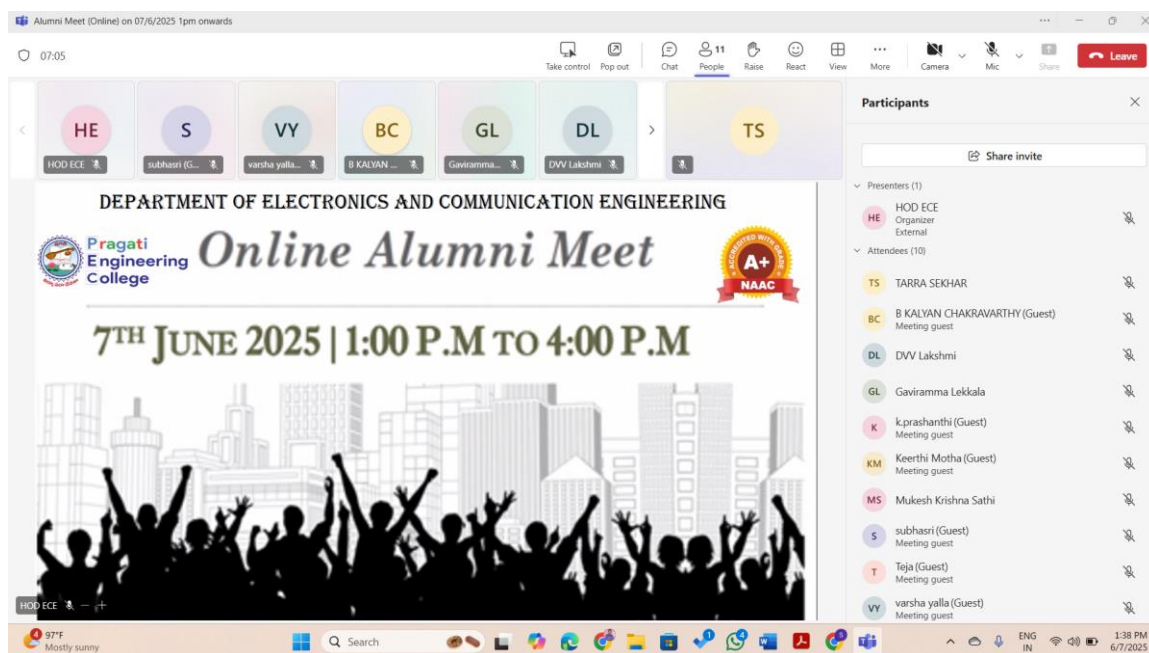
Alumni Meet (Online) on 07/6/2025 1pm onwards

07:05

Take control Pop out Chat 11 People Raise React View More Camera Mic Share Leave

HE HOD ECE
S subhasri (G...
VY varsha yalla...
BC B KALYAN ...
GL Gaviramma...
DL DVV Lakshmi
TS

DEPARTMENT OF ELECTRONICS AND COMMUNICATION ENGINEERING

Pragati Engineering College

Online Alumni Meet

ACCREDITED WITH GRADE A+ NAAC

7TH JUNE 2025 | 1:00 P.M TO 4:00 P.M

HOD ECE

Participants

Share invite

Presenters (1)

HE HOD ECE Organizer External

Attendees (10)

TS TARRA SEKHAR

BC B KALYAN CHAKRAVARTHY (Guest) Meeting guest

DL DVV Lakshmi

GL Gaviramma Lekkala

K k.prashanthi (Guest) Meeting guest

KM Keerthi Motha (Guest) Meeting guest

MS Mukesh Krishna Sathi

S subhasri (Guest) Meeting guest

T Teja (Guest) Meeting guest

VY varsha yalla (Guest) Meeting guest

97°F Mostly sunny

Search

ENG IN

1:38 PM 6/7/2025